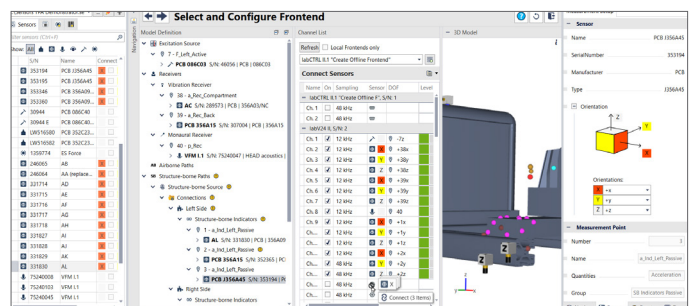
Select and Configure Frontend

Sensors

Search sensors (Ctrl+F)

Show: All

| S/N | Name | Connect |
|---|---|---|
| 353194 | PCB J356A45 | |
| 353195 | PCB J356A45 | |
| 355346 | PCB 356A45 | |
| 355660 | PCB 356A45 | |
| 30944 | PCB 086C40 | |
| 30944 E | PCB 086C40 | |
| LW516580 | PCB 352C23... | |
| LW516581 | PCB 352C23... | |
| 1259774 | ES Force | |
| 246065 | AB | |
| 246064 | AA (replace... | |
| 321714 | AD | |
| 331715 | AE | |
| 331716 | AF | |
| 331717 | AG | |
| 331718 | AH | |
| 331827 | AI | |
| 331828 | AJ | |
| 331829 | AK | |
| 331830 | AL | |
| 75240008 | VFM L1 | |
| 75240007 | VFM L1 | |
| 75240045 | VFM L1 | |
| 75240047 | VFM L1 | |

Navigation

Model Definition

Excitation Source
7 - T_Left_Active
PCB 086C03 S/N: 46656 | PCB | 086C03
Receivers
Vibration Receiver
38 - a_Rec_Compartment
PCB 356A03 S/N: 288573 | PCB | 356A03/NC
39 - a_Rec_Back
PCB 356A15 S/N: 307004 | PCB | 356A15
Monaural Receiver
40 - p_Rec
VFM L1 S/N: 75240047 | HEAD acoustics |
Airborne Paths
Structure-borne Paths
Structure-borne Source
Connections
Left Side
Structure-borne Indicators
1 - a_Ind_Left_Passive
AL S/N: 331830 | PCB | 356A09
2 - a_Ind_Left_Passive
PCB 356A15 S/N: 355346 | PCB | 356A15
3 - a_Ind_Left_Passive
PCB J356A45 S/N: 353194 | PC
Right Side
Structure-borne Indicators

Channel List

Refresh Local Frontends only

labCTRL II.1 "Create Offline Frontend"

Connect Sensors

| Name | On | Sampling | Sensor | DOF | Level |
|---|---|---|---|---|---|
| labCTRL II.1 "Create Offline F", S/N: 1 | | | | | |
| Ch. 1 | | 48 kHz | | | |
| Ch. 2 | | 48 kHz | | | |
| labV24 II, S/N: 2 | | | | | |
| Ch. 1 | | 12 kHz | | -7z | |
| Ch. 2 | | 12 kHz | X | +38x | |
| Ch. 3 | | 12 kHz | Y | +38y | |
| Ch. 4 | | 12 kHz | Z | +38z | |
| Ch. 5 | | 12 kHz | X | +39x | |
| Ch. 6 | | 12 kHz | Y | +39y | |
| Ch. 7 | | 12 kHz | Z | +39z | |
| Ch. 8 | | 12 kHz | | 40 | |
| Ch. 9 | | 12 kHz | X | +1x | |
| Ch. 10 | | 12 kHz | Y | +1y | |
| Ch. 11 | | 12 kHz | Z | +1z | |
| Ch. 12 | | 12 kHz | X | +2x | |
| Ch. 13 | | 12 kHz | Y | +2y | |
| Ch. 14 | | 12 kHz | Z | +2z | |
| Ch. 15 | | 48 kHz | | | |
| Ch. 16 | | 48 kHz | | | |
| Ch. 17 | | 48 kHz | | | |

Connect (3 items)

3D Model

Sensor

Name PCB J356A45
SerialNumber 353194
Manufacturer PCB
Type J356A45

Orientation

Orientations:
X +x
Y +y
Z +z

Measurement Point

Number 3
Name a_Ind_Left_Passive
Quantities Acceleration
Group SB Indicator Passive